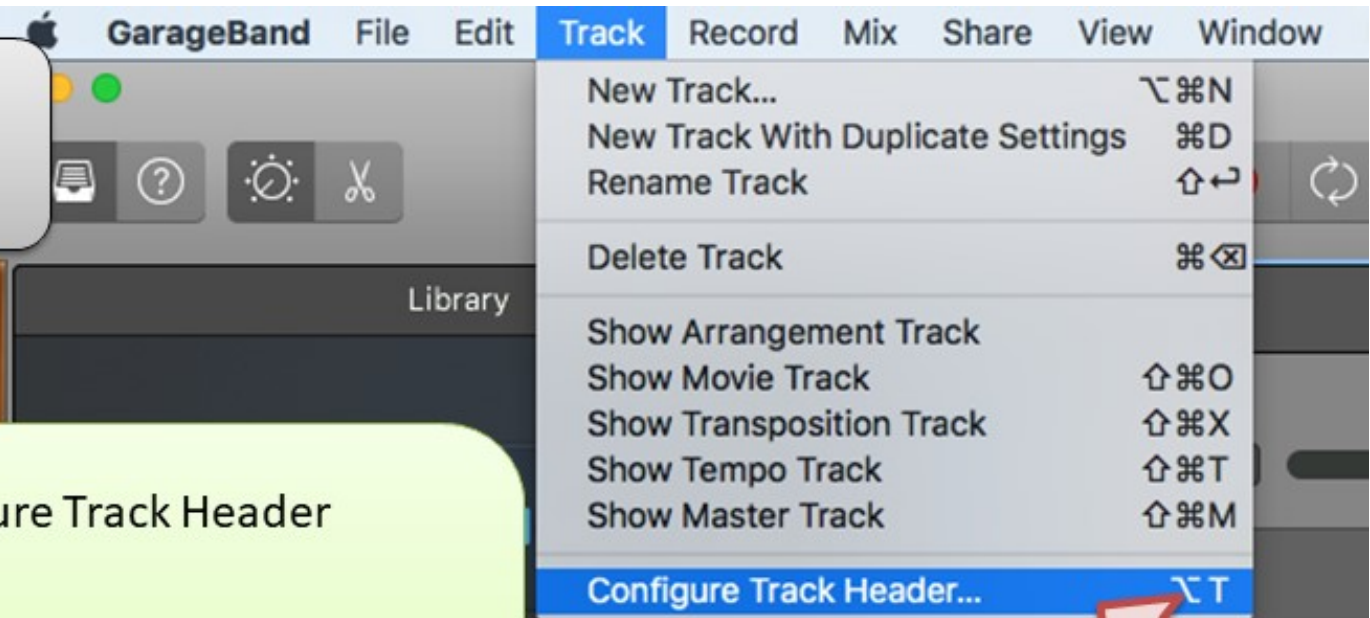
GarageBand File Edit Track Record Mix Share View Window

New Track... ⌥⌘N
New Track With Duplicate Settings ⌘D
Rename Track ⇧↩

Delete Track ⌘⌫

Show Arrangement Track
Show Movie Track ⇧⌘O
Show Transposition Track ⇧⌘X
Show Tempo Track ⇧⌘T
Show Master Track ⇧⌘M

Configure Track Header... ⌥T

Library

ure Track Header